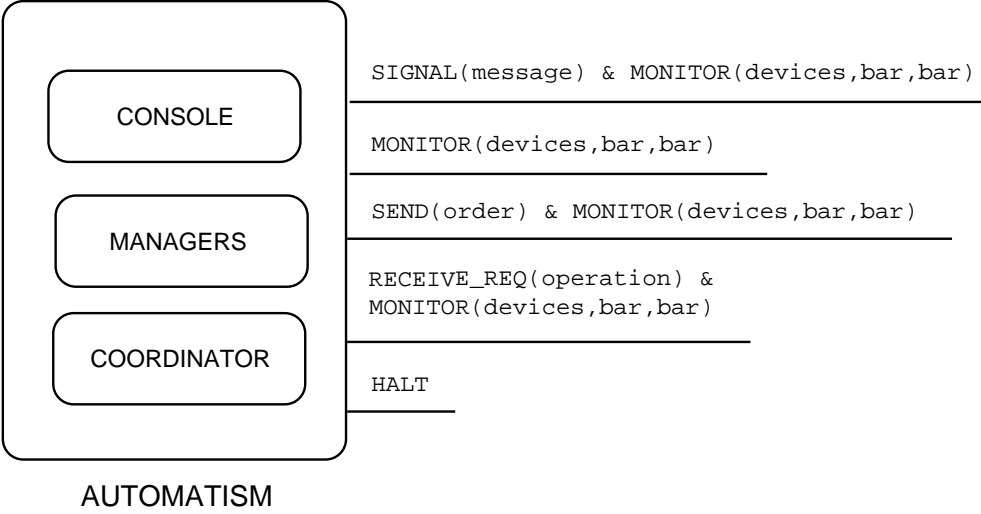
CONSOLE

MANAGERS

COORDINATOR

SIGNAL(message) & MONITOR(devices,bar,bar)

MONITOR(devices,bar,bar)

SEND(order) & MONITOR(devices,bar,bar)

RECEIVE_REQ(operation) & MONITOR(devices,bar,bar)

HALT

AUTOMATISM